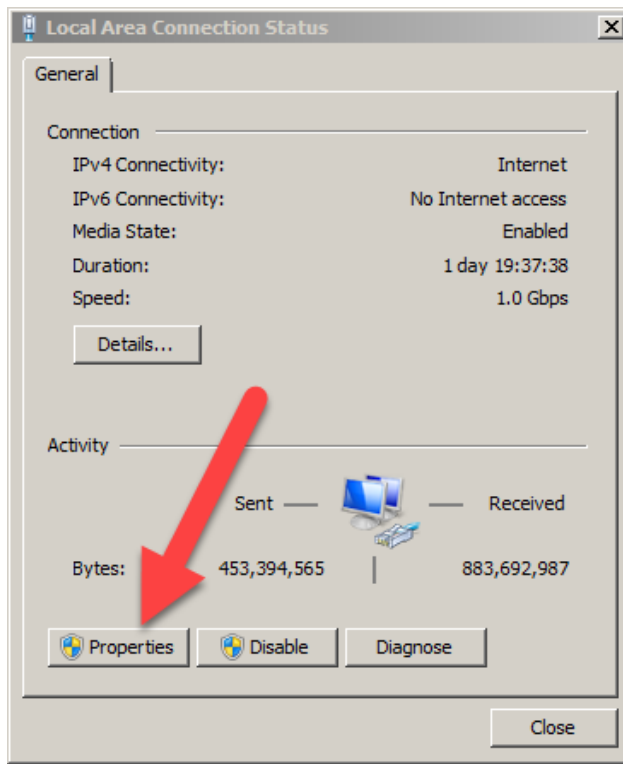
Local Area Connection Status

X

General

Connection

| | |
|---|---|
| IPv4 Connectivity: | Internet |
| IPv6 Connectivity: | No Internet access |
| Media State: | Enabled |
| Duration: | 1 day 19:37:38 |
| Speed: | 1.0 Gbps |

Details...

Activity

Sent — — Received

Bytes: 453,394,565 | 883,692,987

Properties Disable Diagnose

Close